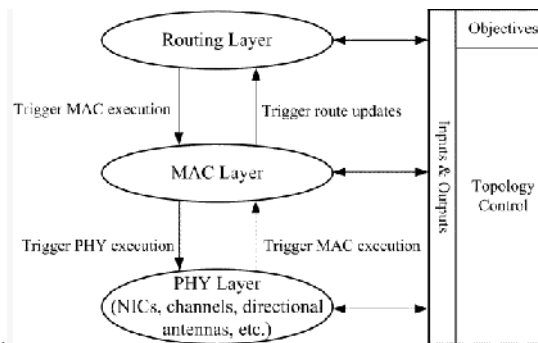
Routing Layer

Trigger MAC execution

Trigger route updates

MAC Layer

Trigger PHY execution

Trigger MAC execution

PHY Layer (NICs, channels, directional antennas, etc.)

Inputs & Outputs

Objectives

Topology Control